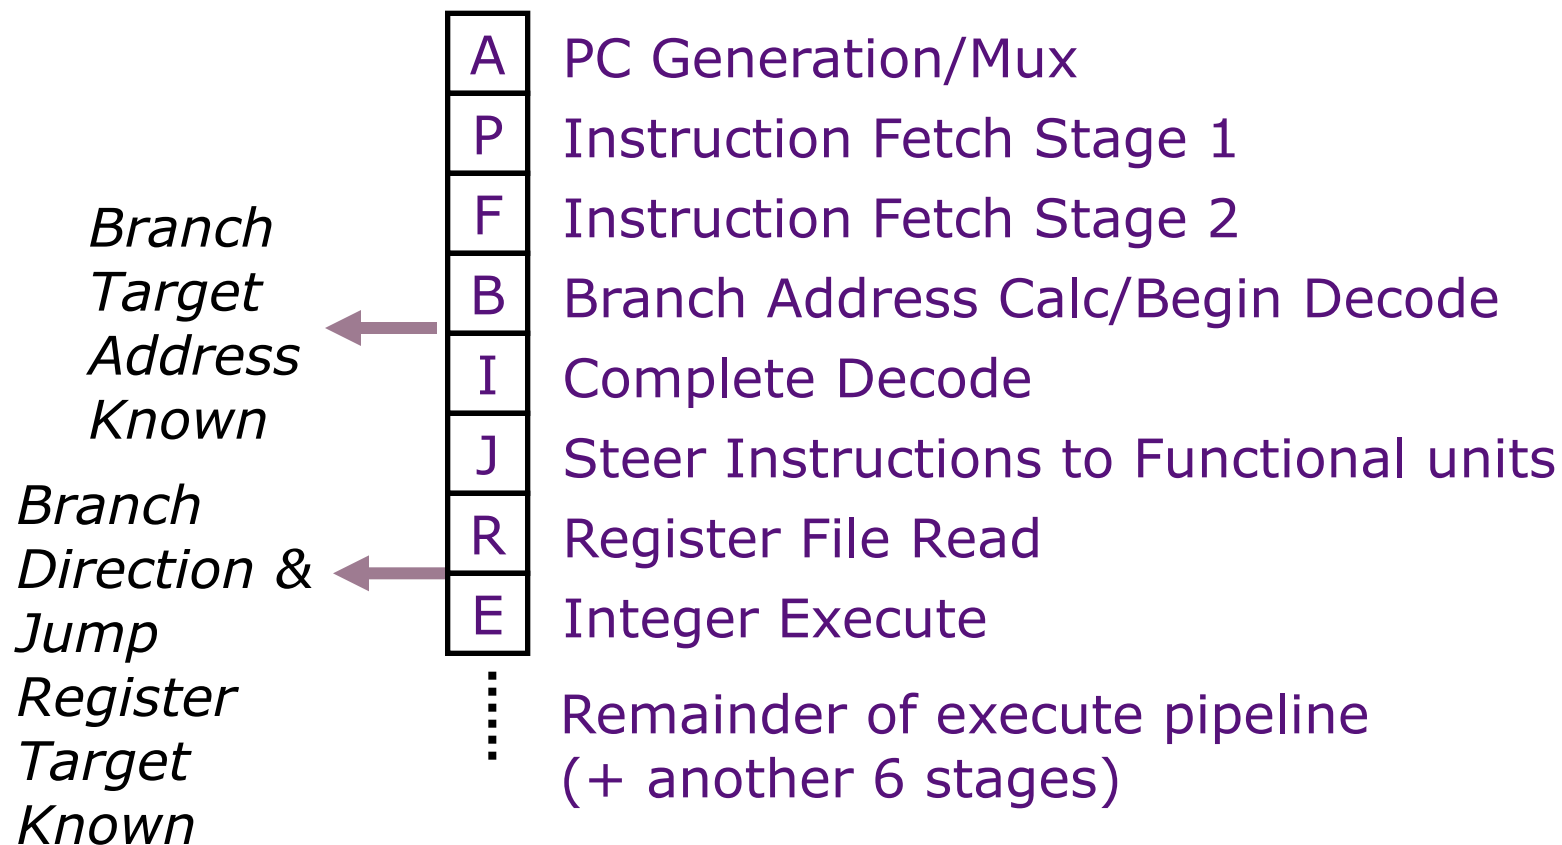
A PC Generation/Mux
P Instruction Fetch Stage 1
F Instruction Fetch Stage 2
B Branch Address Calc/Begin Decode
I Complete Decode
J Steer Instructions to Functional units
R Register File Read
E Integer Execute

Remainder of execute pipeline (+ another 6 stages)

Branch Target Address Known

Branch Direction & Jump Register Target Known